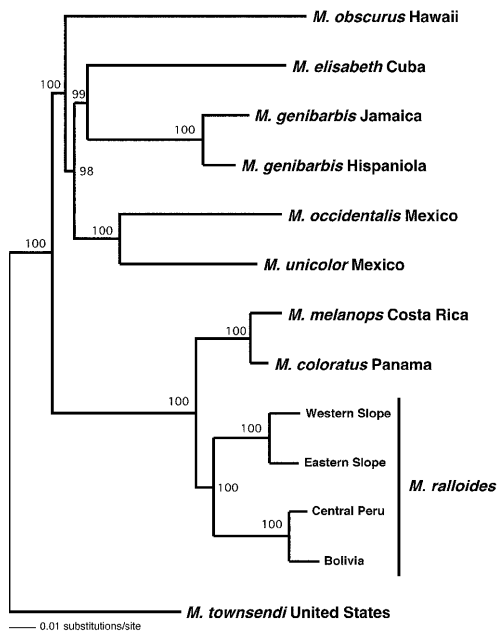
M. obscurus Hawaii

M. elisabeth Cuba

M. genibarbis Jamaica

M. genibarbis Hispaniola

M. occidentalis Mexico

M. unicolor Mexico

M. melanops Costa Rica

M. coloratus Panama

Western Slope

Eastern Slope

Central Peru

Bolivia

M. ralloides

M. townsendi United States

100
99
100
98
100
100
100
100
100
100
100

0.01 substitutions/site